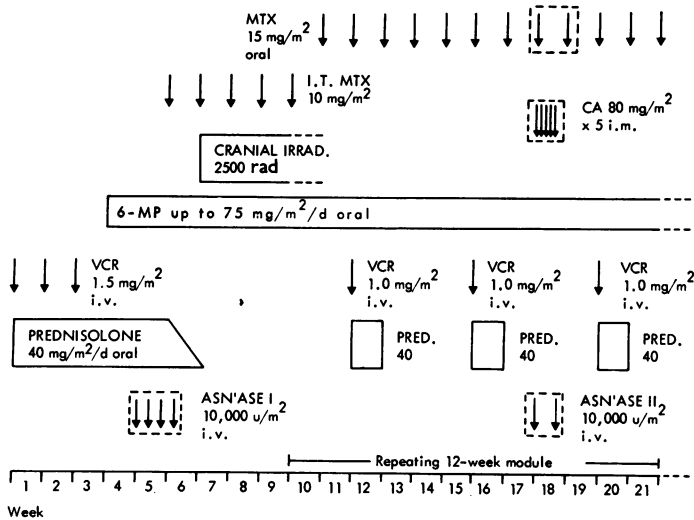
MTX
15 mg/$m^2$
oral

I.T. MTX
10 mg/$m^2$

CA 80 mg/$m^2$
x 5 i.m.

CRANIAL IRRAD.
2500 rad

6-MP up to 75 mg/$m^2$/d oral

VCR
1.5 mg/$m^2$
i.v.

VCR
1.0 mg/$m^2$
i.v.

VCR
1.0 mg/$m^2$
i.v.

VCR
1.0 mg/$m^2$
i.v.

PREDNISOLONE
40 mg/$m^2$/d oral

PRED.
40

PRED.
40

PRED.
40

ASN'ASE I
10,000 u/$m^2$
i.v.

ASN'ASE II
10,000 u/$m^2$
i.v.

Repeating 12-week module

1 2 3 4 5 6 7 8 9 10 11 12 13 14 15 16 17 18 19 20 21

Week